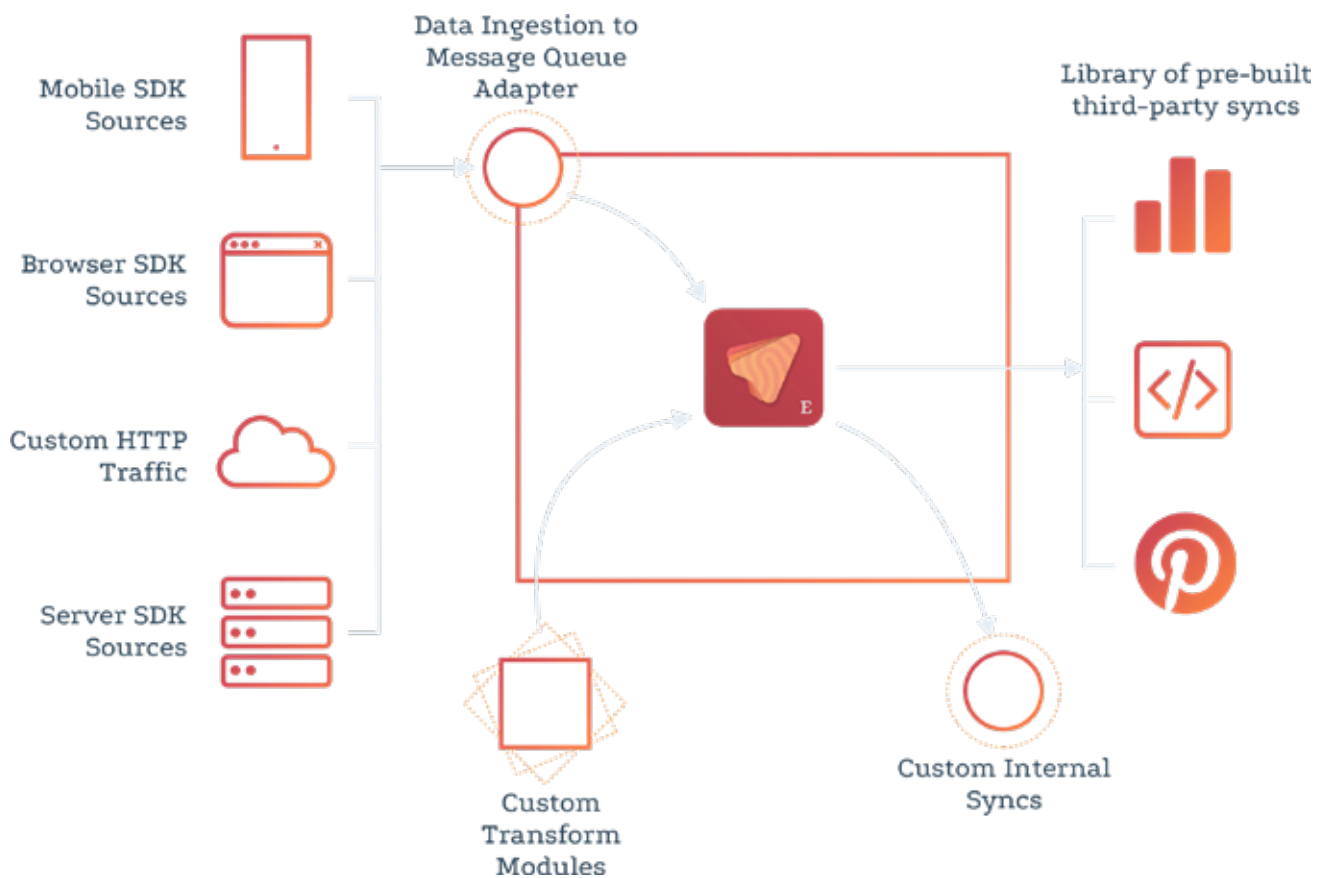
Mobile SDK Sources

Browser SDK Sources

Custom HTTP Traffic

Server SDK Sources

Data Ingestion to Message Queue Adapter

E

Library of pre-built third-party syncs

</>

Custom Transform Modules

Custom Internal Syncs